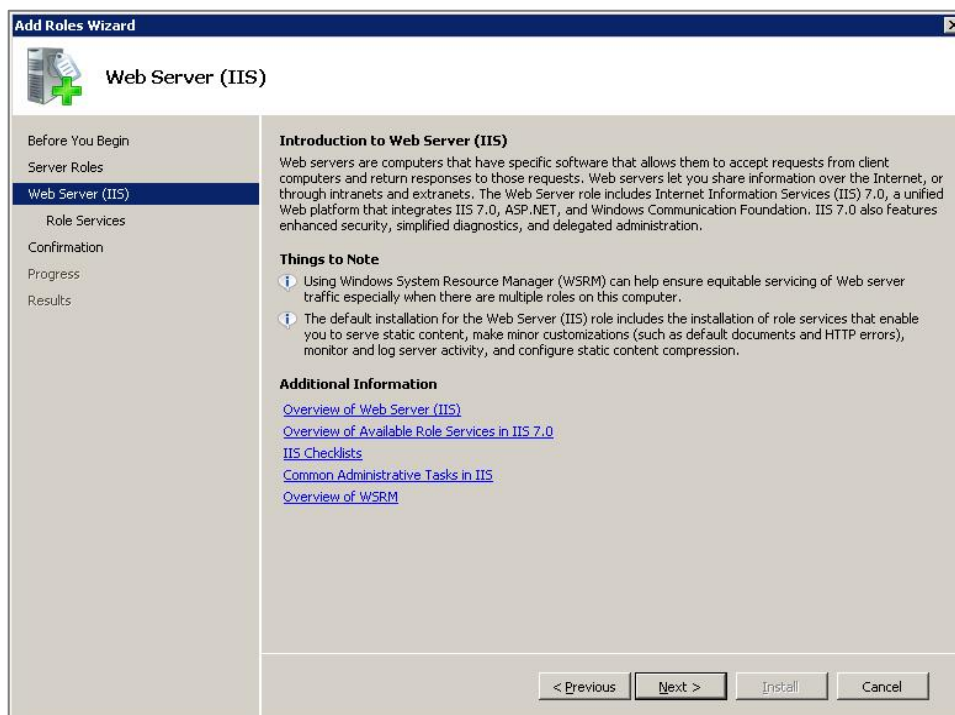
Add Roles Wizard

Web Server (IIS)

Before You Begin
Server Roles
Web Server (IIS)
Role Services
Confirmation
Progress
Results

Introduction to Web Server (IIS)

Web servers are computers that have specific software that allows them to accept requests from client computers and return responses to those requests. Web servers let you share information over the Internet, or through intranets and extranets. The Web Server role includes Internet Information Services (IIS) 7.0, a unified Web platform that integrates IIS 7.0, ASP.NET, and Windows Communication Foundation. IIS 7.0 also features enhanced security, simplified diagnostics, and delegated administration.

Things to Note

Using Windows System Resource Manager (WSRM) can help ensure equitable servicing of Web server traffic especially when there are multiple roles on this computer.

The default installation for the Web Server (IIS) role includes the installation of role services that enable you to serve static content, make minor customizations (such as default documents and HTTP errors), monitor and log server activity, and configure static content compression.

Additional Information

Overview of Web Server (IIS)
Overview of Available Role Services in IIS 7.0
IIS Checklists
Common Administrative Tasks in IIS
Overview of WSRM

< Previous | Next > | Install | Cancel